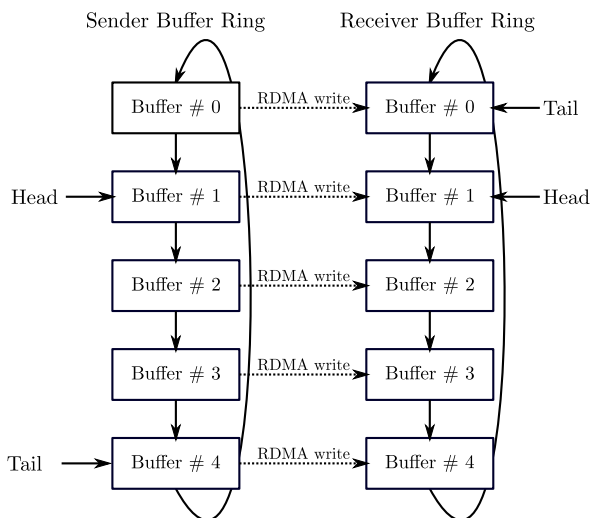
Sender Buffer Ring

Receiver Buffer Ring

Buffer # 0

RDMA write

Buffer # 0

Tail

Head

Buffer # 1

RDMA write

Buffer # 1

Head

Buffer # 2

RDMA write

Buffer # 2

Buffer # 3

RDMA write

Buffer # 3

Tail

Buffer # 4

RDMA write

Buffer # 4